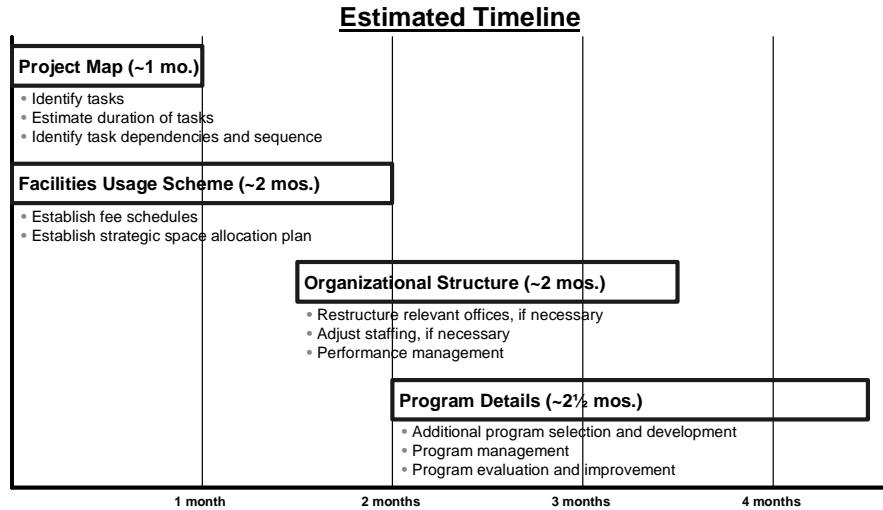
Estimated Timeline

Project Map (~1 mo.)

• Identify tasks
• Estimate duration of tasks
• Identify task dependencies and sequence

Facilities Usage Scheme (~2 mos.)

• Establish fee schedules
• Establish strategic space allocation plan

Organizational Structure (~2 mos.)

• Restructure relevant offices, if necessary
• Adjust staffing, if necessary
• Performance management

Program Details (~2½ mos.)

• Additional program selection and development
• Program management
• Program evaluation and improvement

1 month
2 months
3 months
4 months